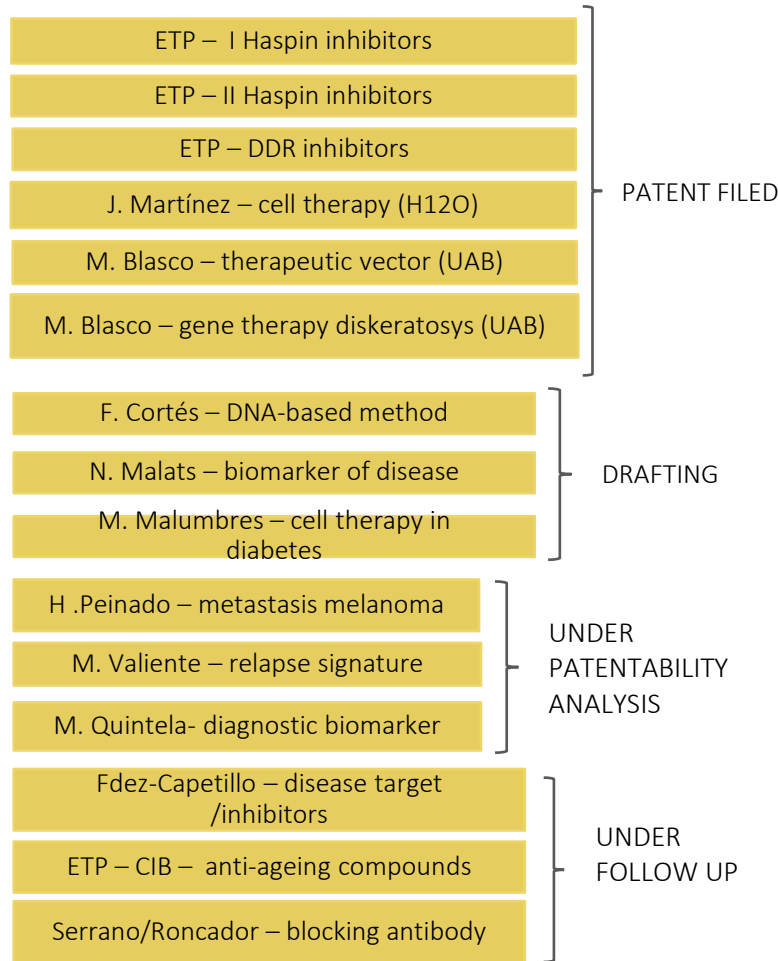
ETP – I Haspin inhibitors

ETP – II Haspin inhibitors

ETP – DDR inhibitors

J. Martínez – cell therapy (H12O)

M. Blasco – therapeutic vector (UAB)

M. Blasco – gene therapy diskeratosys (UAB)

PATENT FILED

F. Cortés – DNA-based method

N. Malats – biomarker of disease

M. Malumbres – cell therapy in diabetes

DRAFTING

H .Peinado – metastasis melanoma

M. Valiente – relapse signature

M. Quintela- diagnostic biomarker

UNDER PATENTABILITY ANALYSIS

Fdez-Capetillo – disease target /inhibitors

ETP – CIB – anti-ageing compounds

Serrano/Roncador – blocking antibody

UNDER FOLLOW UP